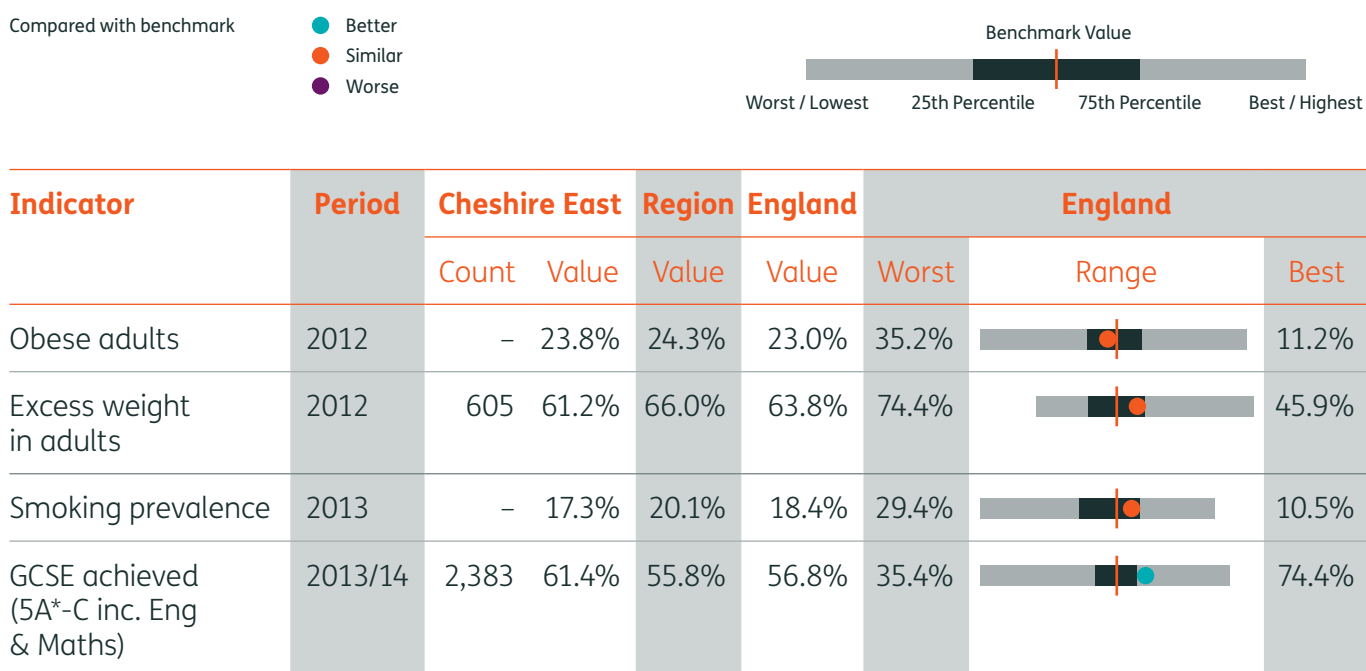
Compared with benchmark

Better
Similar
Worse

Benchmark Value

Worst / Lowest 25th Percentile 75th Percentile Best / Highest

| Indicator | Period | Cheshire East Count | Cheshire East Value | Region Value | England Value | England Worst | England Range | England Best |
|---|---|---|---|---|---|---|---|---|
| Obese adults | 2012 | – | 23.8% | 24.3% | 23.0% | 35.2% | | 11.2% |
| Excess weight in adults | 2012 | 605 | 61.2% | 66.0% | 63.8% | 74.4% | | 45.9% |
| Smoking prevalence | 2013 | – | 17.3% | 20.1% | 18.4% | 29.4% | | 10.5% |
| GCSE achieved (5A*-C inc. Eng & Maths) | 2013/14 | 2,383 | 61.4% | 55.8% | 56.8% | 35.4% | | 74.4% |